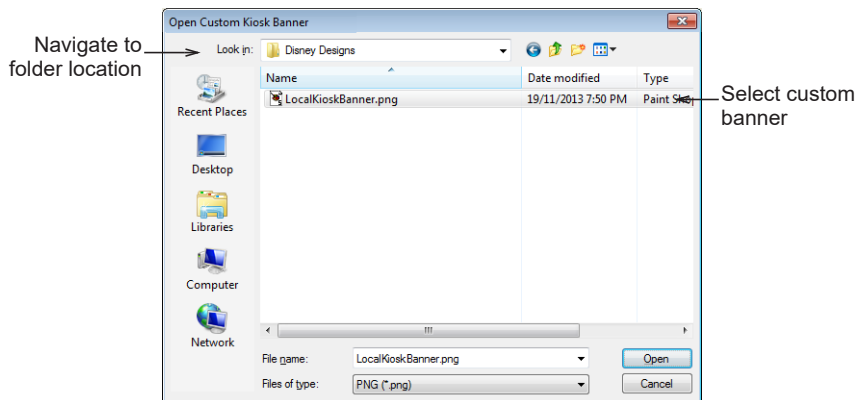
Open Custom Kiosk Banner

Navigate to folder location

Look in: Disney Designs

Recent Places

Desktop

Libraries

Computer

Network

| Name | Date modified | Type |
|---|---|---|
| LocalKioskBanner.png | 19/11/2013 7:50 PM | Paint Sh |

Select custom banner

File name: LocalKioskBanner.png

Files of type: PNG (*.png)

Open

Cancel